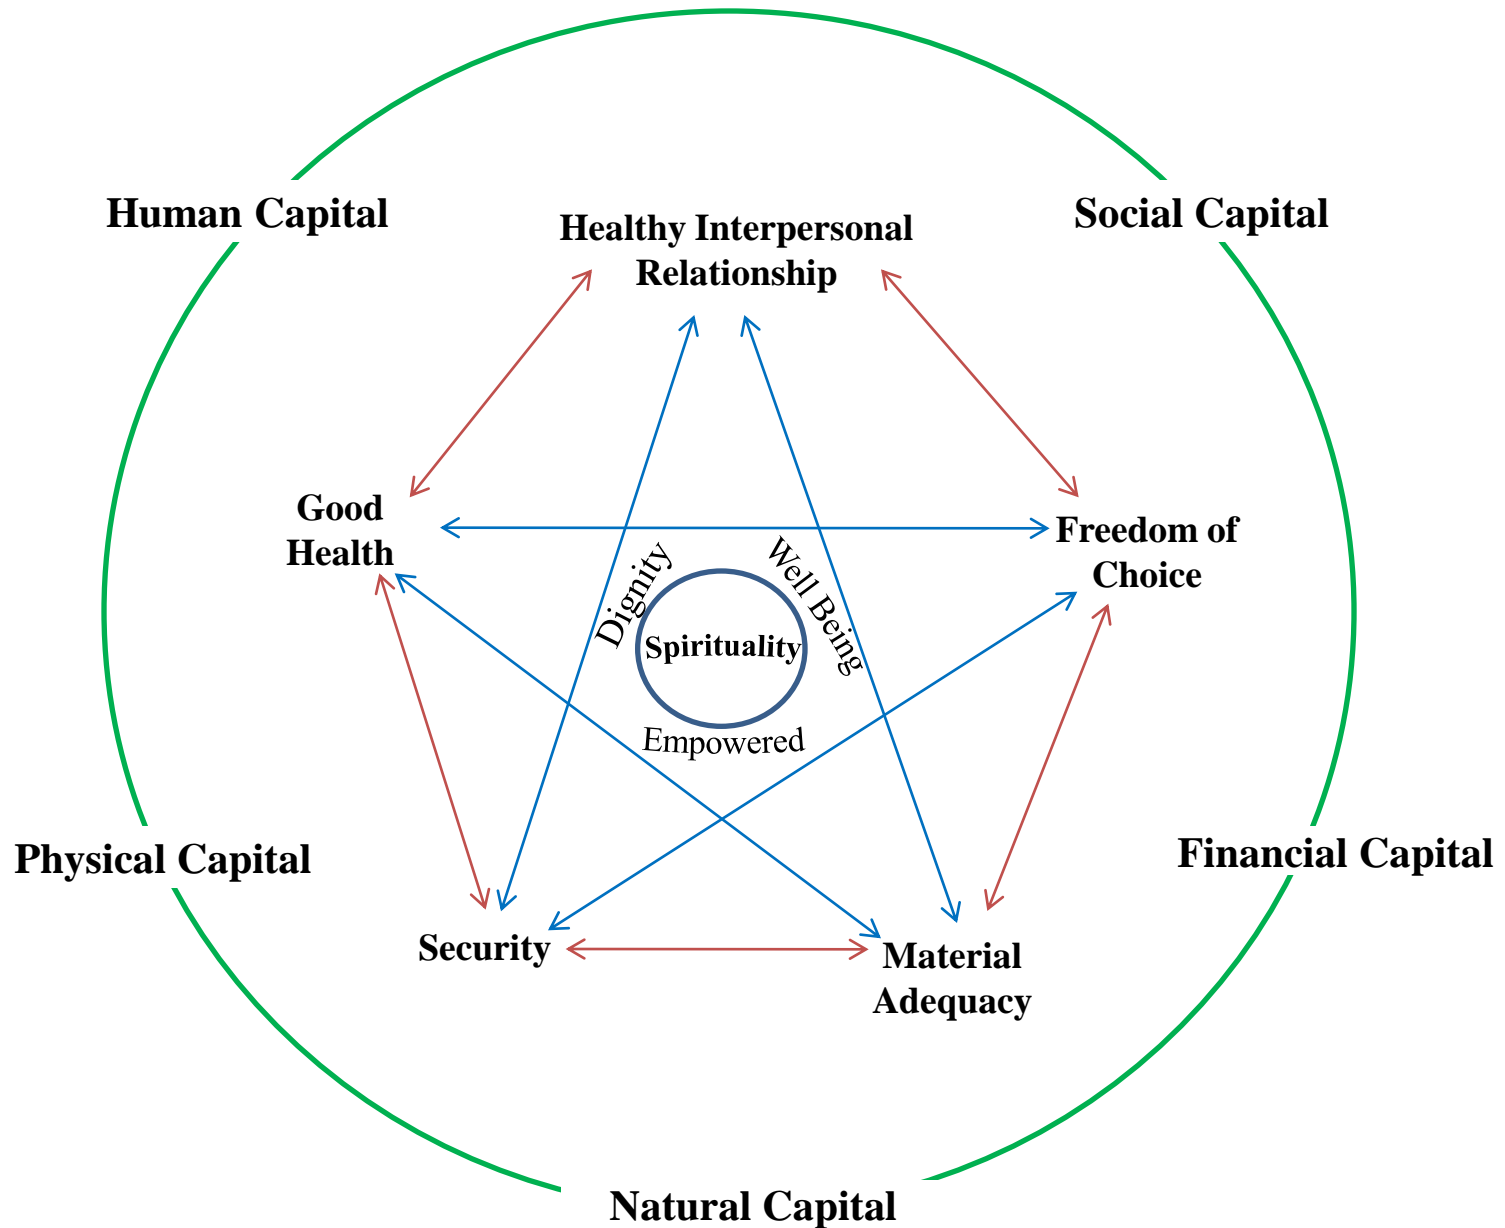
Human Capital

Healthy Interpersonal Relationship

Social Capital

Good Health

Freedom of Choice

Dignity

Well Being

Spirituality

Empowered

Physical Capital

Financial Capital

Security

Material Adequacy

Natural Capital